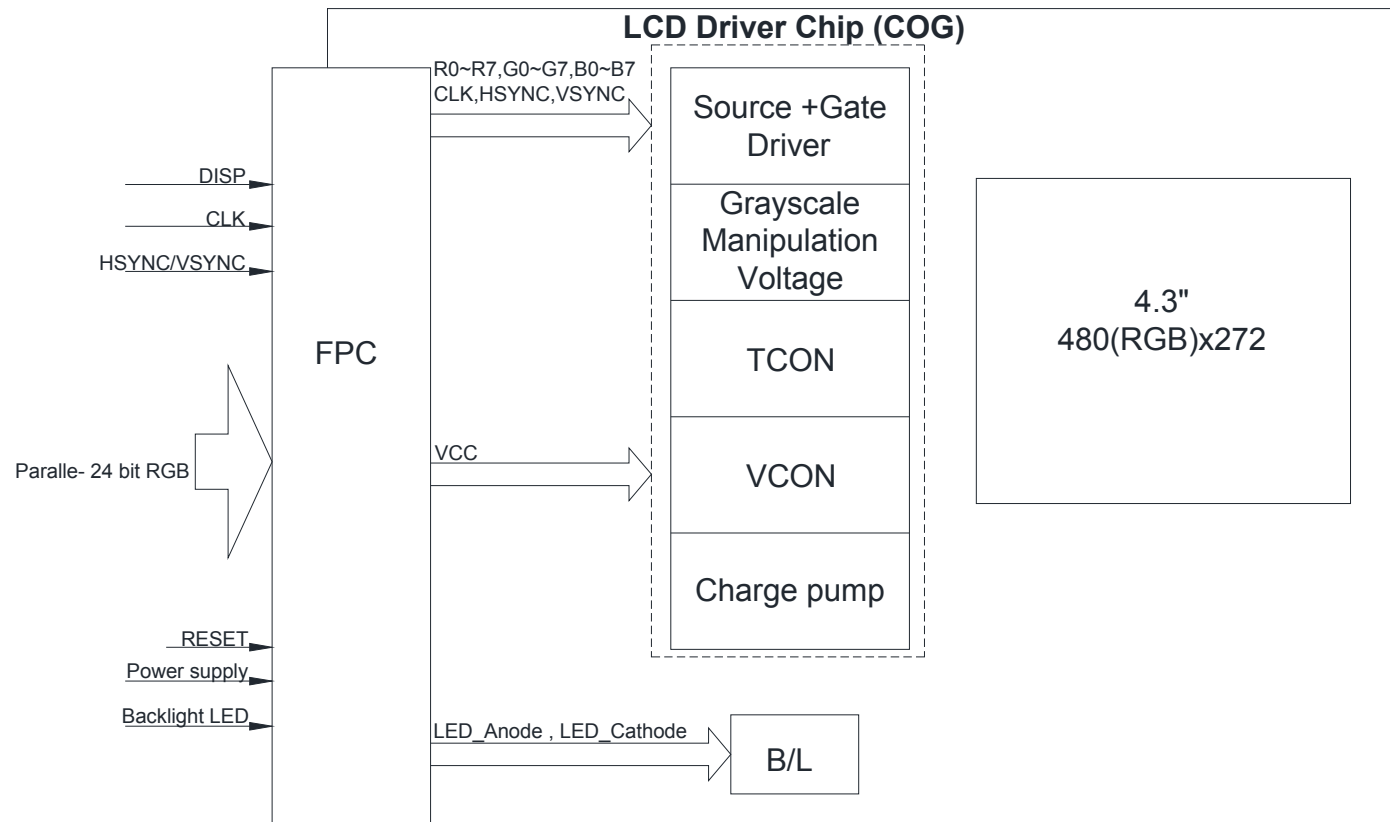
LCD Driver Chip (COG)

R0~R7,G0~G7,B0~B7
CLK,HSYNC,VSYNC

Source +Gate Driver

Grayscale Manipulation Voltage

TCON

VCON

Charge pump

DISP

CLK

HSYNC/VSYNC

FPC

Paralle- 24 bit RGB

VCC

4.3"
480(RGB)x272

RESET

Power supply

Backlight LED

LED_Anode , LED_Cathode

B/L